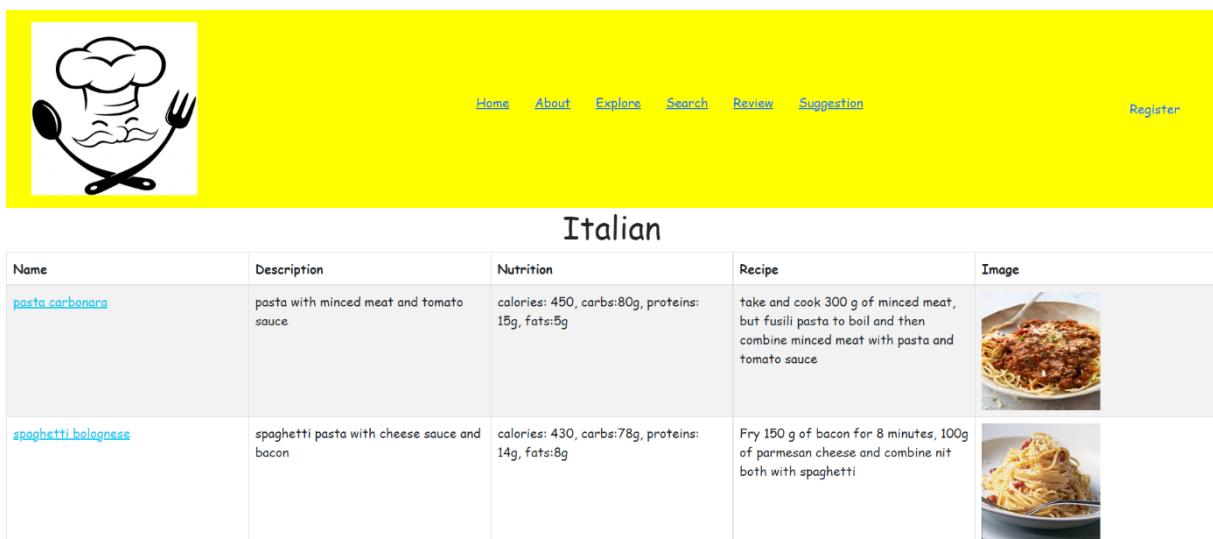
Home About Explore Search Review Suggestion

Register

Italian

| Name | Description | Nutrition | Recipe | Image |
|---|---|---|---|---|
| pasta carbonara | pasta with minced meat and tomato sauce | calories: 450, carbs:80g, proteins: 15g, fats:5g | take and cook 300 g of minced meat, but fusili pasta to boil and then combine minced meat with pasta and tomato sauce | |
| spaghetti bolognese | spaghetti pasta with cheese sauce and bacon | calories: 430, carbs:78g, proteins: 14g, fats:8g | Fry 150 g of bacon for 8 minutes, 100g of parmesan cheese and combine nit both with spaghetti | |